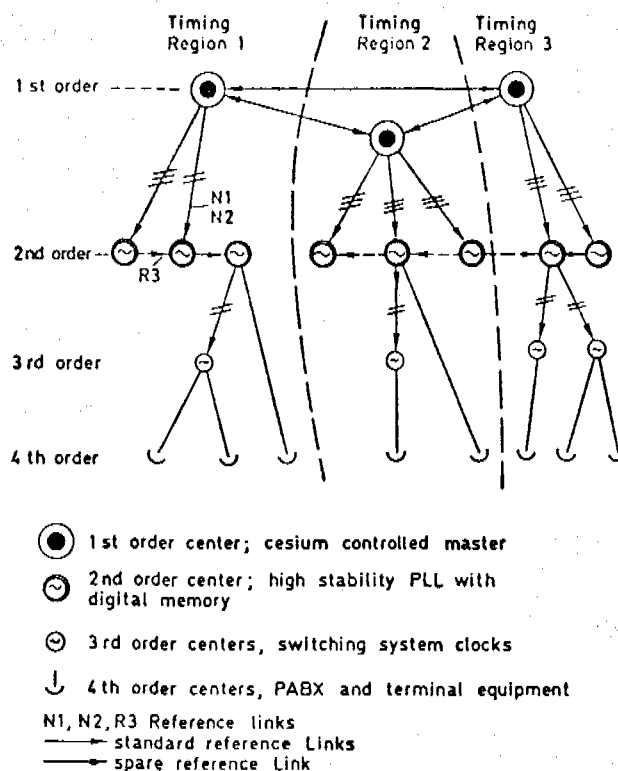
Timing Region 1

Timing Region 2

Timing Region 3

1 st order

2nd order

3 rd order

4 th order

N1
N2

R3

1 st order center; cesium controlled master

2nd order center; high stability PLL with digital memory

3 rd order centers, switching system clocks

4 th order centers, PABX and terminal equipment

N1, N2, R3 Reference links
standard reference Links
spare reference Link